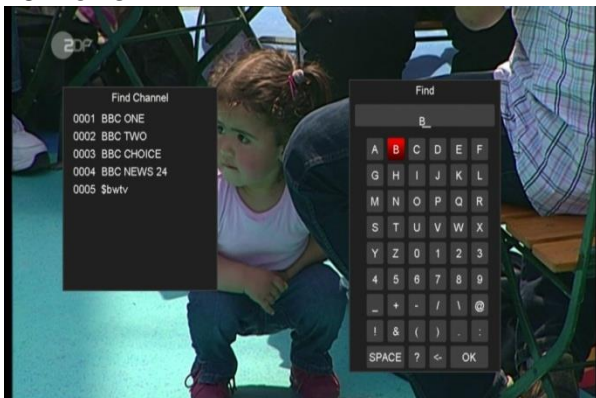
2DF

Find Channel
0001 BBC ONE
0002 BBC TWO
0003 BBC CHOICE
0004 BBC NEWS 24
0005 $bwtv

Find
B_

| A | B | C | D | E | F |
|---|---|---|---|---|---|
| G | H | I | J | K | L |
| M | N | O | P | Q | R |
| S | T | U | V | W | X |
| Y | Z | 0 | 1 | 2 | 3 |
| 4 | 5 | 6 | 7 | 8 | 9 |
| _ | + | - | / | \ | @ |
| ! | & | ( | ) | . | : |
| SPACE | ? | <- | OK | | |